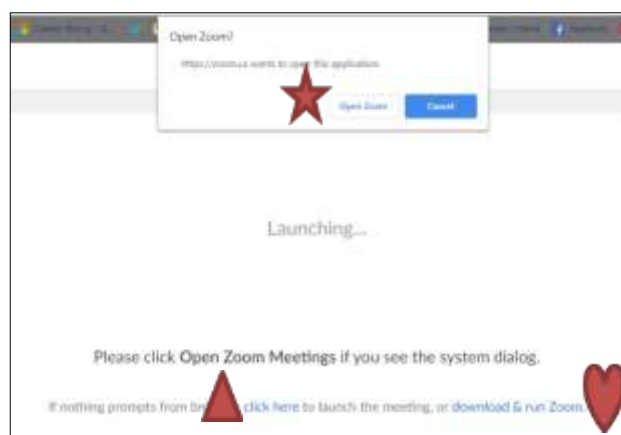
Open Zoom?

https://zoom.us wants to open this application.

Open Zoom

Cancel

Launching...

Please click Open Zoom Meetings if you see the system dialog.

If nothing prompts from br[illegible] click here to launch the meeting, or download & run Zoom.